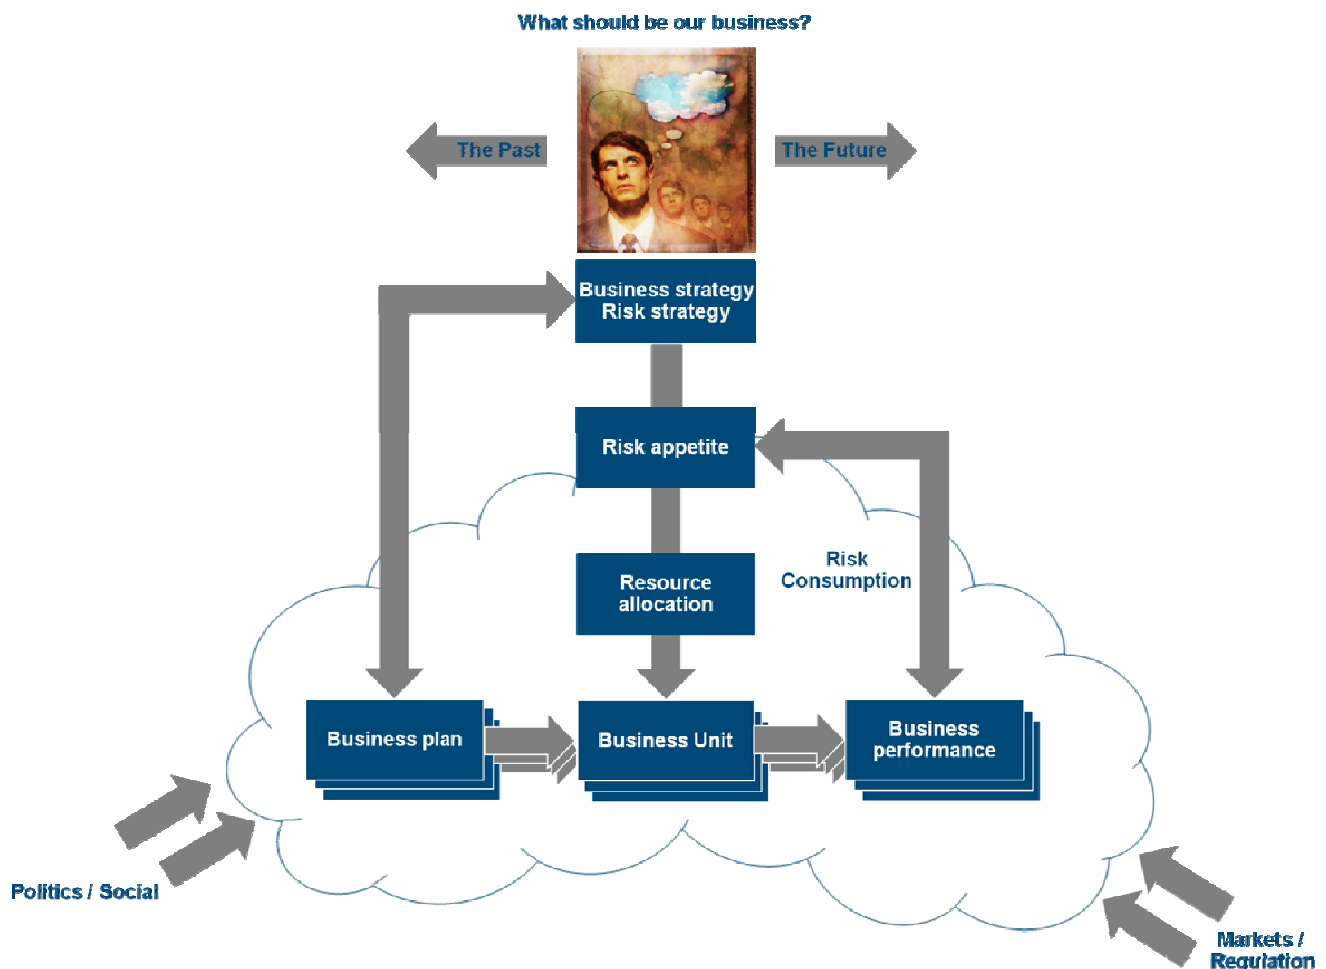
What should be our business?

The Past

The Future

Business strategy
Risk strategy

Risk appetite

Resource allocation

Risk Consumption

Business plan

Business Unit

Business performance

Politics / Social

Markets / Regulation